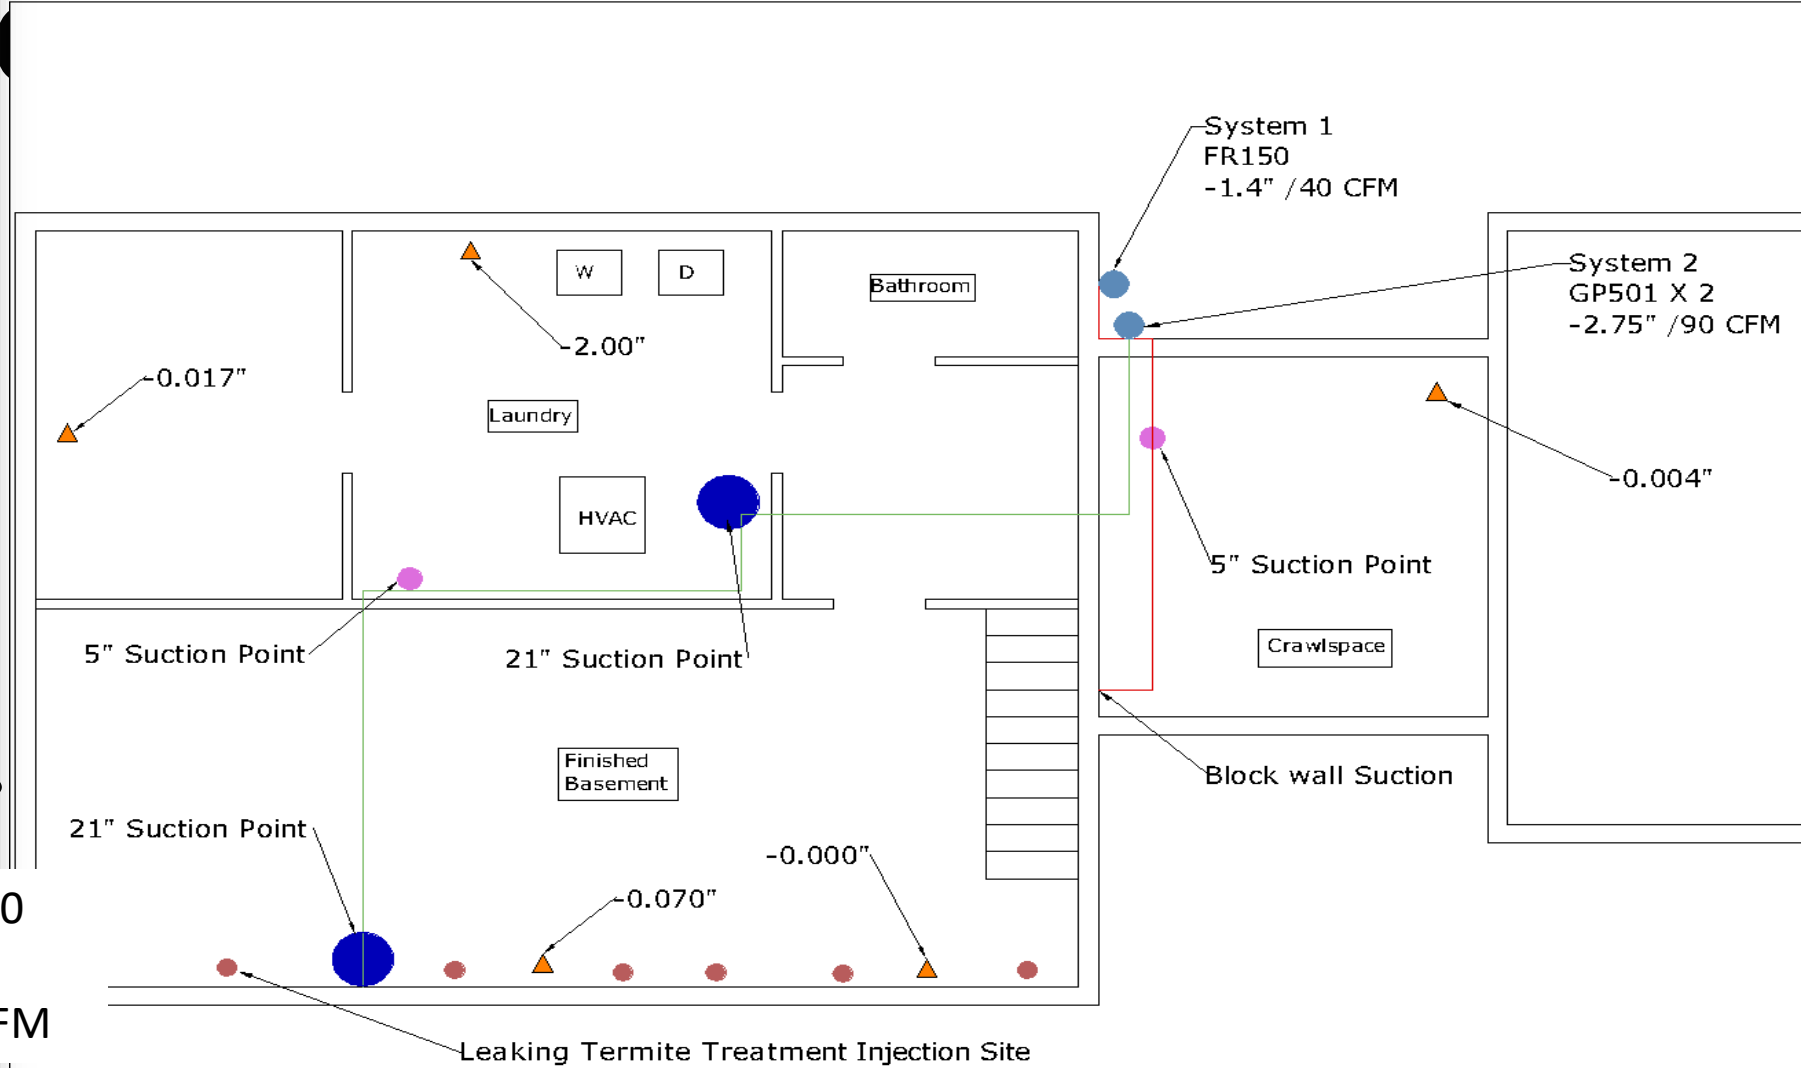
System 1
FR150
-1.4" /40 CFM

System 2
GP501 X 2
-2.75" /90 CFM

W

D

Bathroom

-2.00"

-0.017"

Laundry

-0.004"

HVAC

5" Suction Point

5" Suction Point

21" Suction Point

Crawlspace

Block wall Suction

Finished Basement

21" Suction Point

-0.000"

-0.070"

0

FM

Leaking Termite Treatment Injection Site